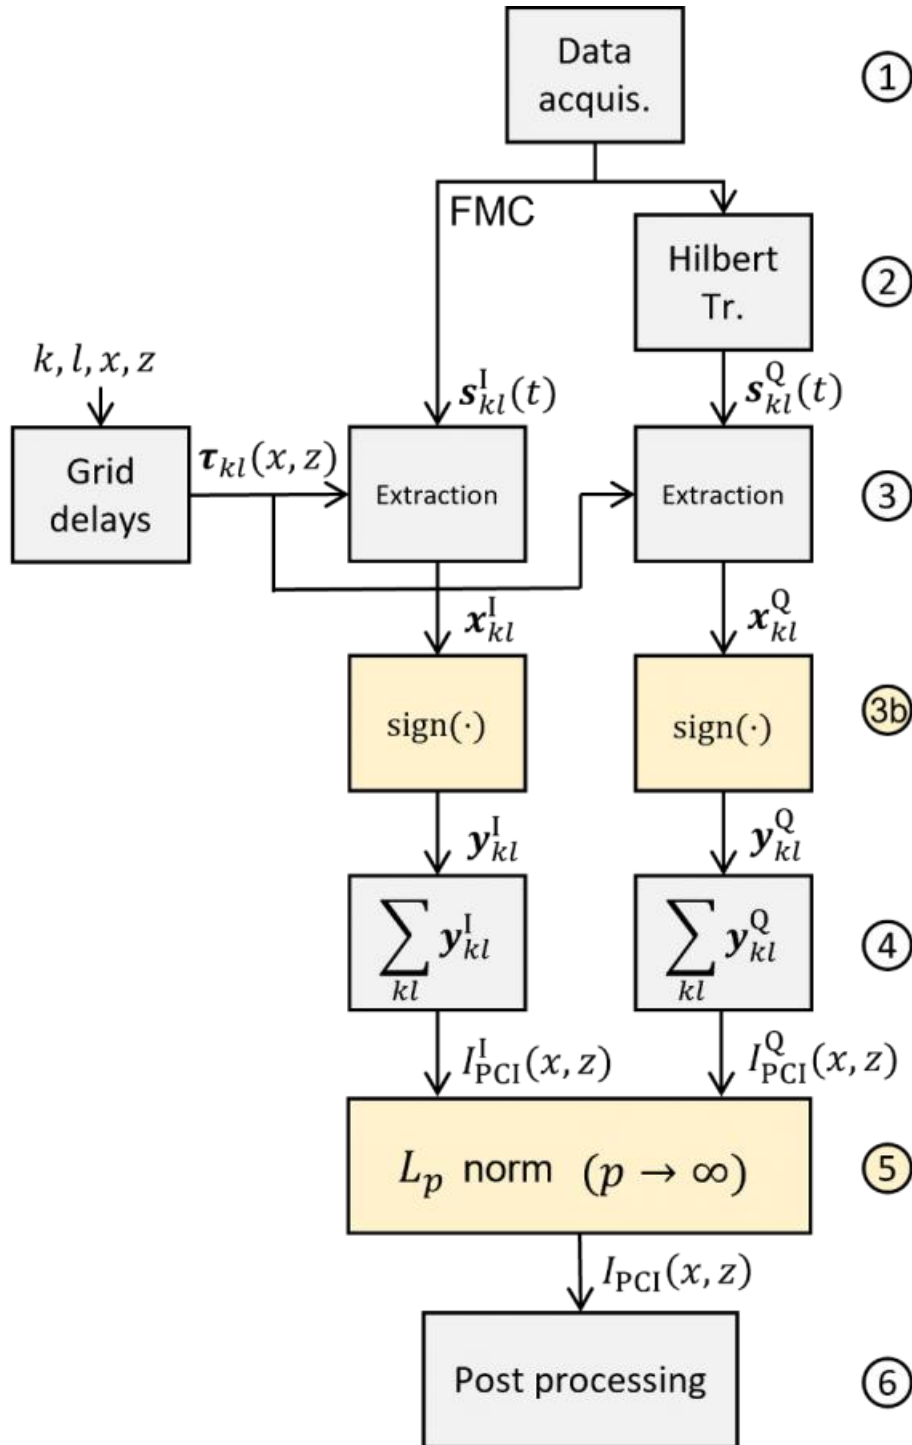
Data acquis.

1

FMC

Hilbert Tr.

2

$k, l, x, z$

$\boldsymbol{s}_{kl}^{\mathrm{I}}(t)$

$\boldsymbol{s}_{kl}^{\mathrm{Q}}(t)$

Grid delays

$\boldsymbol{\tau}_{kl}(x, z)$

Extraction

Extraction

3

$\boldsymbol{x}_{kl}^{\mathrm{I}}$

$\boldsymbol{x}_{kl}^{\mathrm{Q}}$

sign(·)

sign(·)

3b

$\boldsymbol{y}_{kl}^{\mathrm{I}}$

$\boldsymbol{y}_{kl}^{\mathrm{Q}}$

$\sum_{kl} \boldsymbol{y}_{kl}^{\mathrm{I}}$

$\sum_{kl} \boldsymbol{y}_{kl}^{\mathrm{Q}}$

4

$I_{\mathrm{PCI}}^{\mathrm{I}}(x, z)$

$I_{\mathrm{PCI}}^{\mathrm{Q}}(x, z)$

$L_p$ norm $(p \to \infty)$

5

$I_{\mathrm{PCI}}(x, z)$

Post processing

6